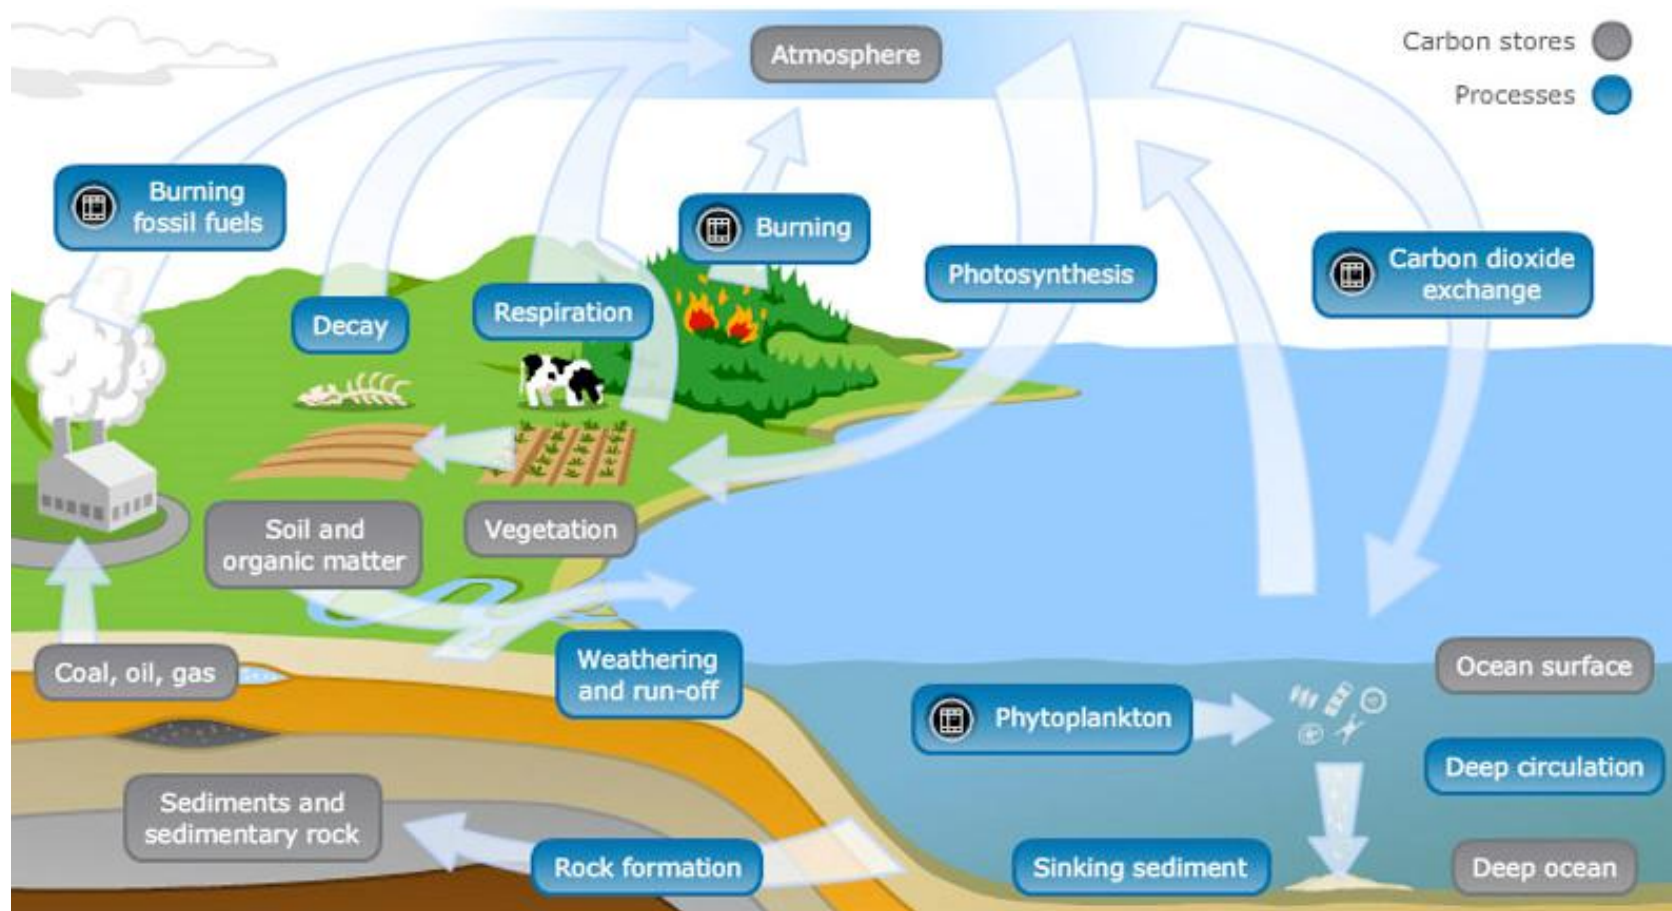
Atmosphere

Carbon stores

Processes

Burning fossil fuels

Burning

Photosynthesis

Carbon dioxide exchange

Decay

Respiration

Soil and organic matter

Vegetation

Coal, oil, gas

Weathering and run-off

Ocean surface

Phytoplankton

Deep circulation

Sediments and sedimentary rock

Rock formation

Sinking sediment

Deep ocean